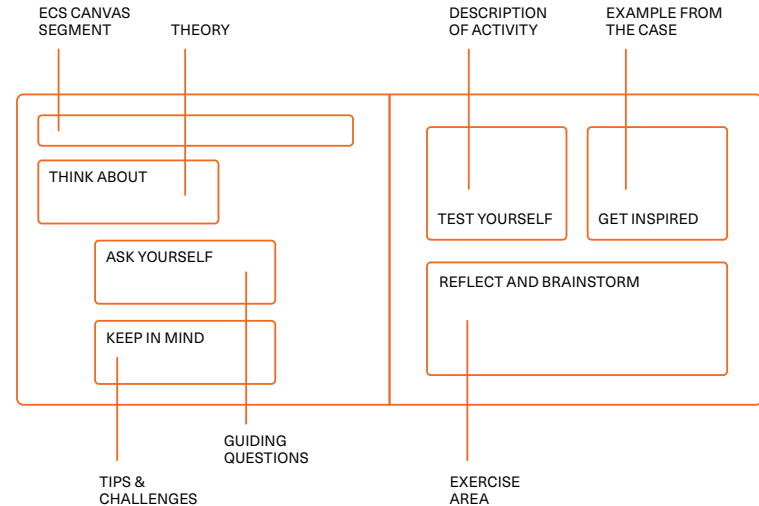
ECS CANVAS SEGMENT

THEORY

DESCRIPTION OF ACTIVITY

EXAMPLE FROM THE CASE

THINK ABOUT

ASK YOURSELF

KEEP IN MIND

TEST YOURSELF

GET INSPIRED

REFLECT AND BRAINSTORM

GUIDING QUESTIONS

TIPS & CHALLENGES

EXERCISE AREA